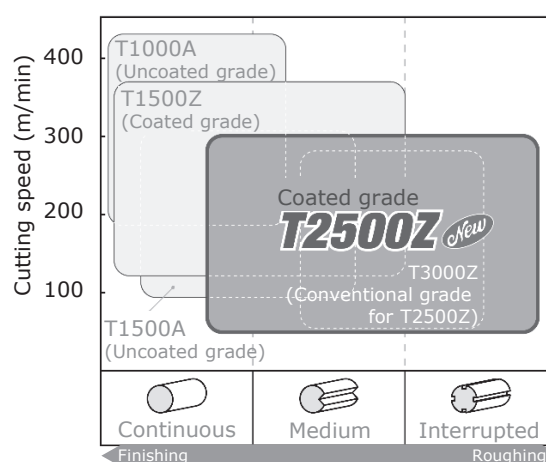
Cutting speed (m/min)

400
300
200
100

T1000A
(Uncoated grade)

T1500Z
(Coated grade)

Coated grade
T2500Z New

T3000Z
(Conventional grade for T2500Z)

T1500A
(Uncoated grade)

Continuous
Medium
Interrupted

Finishing
Roughing